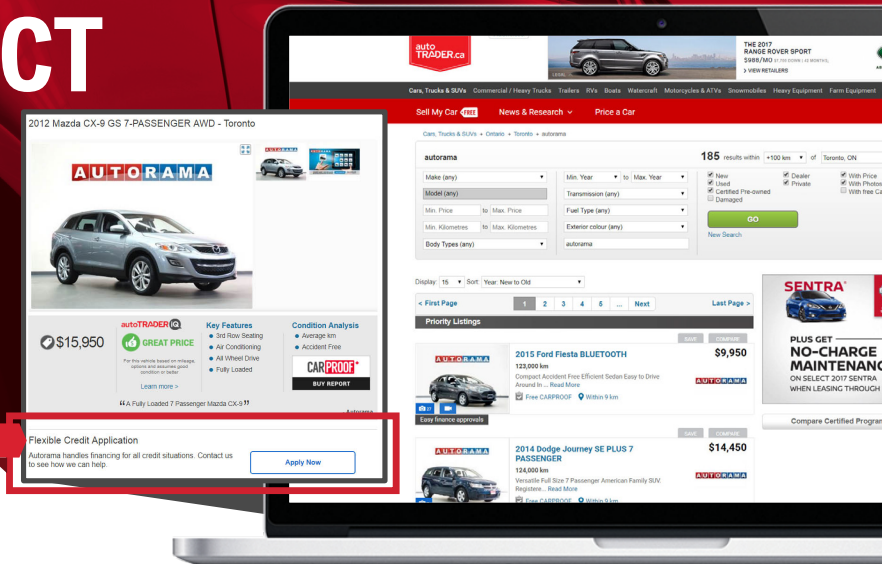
CT

2012 Mazda CX-9 GS 7-PASSENGER AWD - Toronto

AUTORAMA

$15,950

autoTRADER iQ

GREAT PRICE

For this vehicle based on mileage, options and features good condition or better

Learn more »

Key Features
3rd Row Seating
Air Conditioning
All Wheel Drive
Fully Loaded

Condition Analysis
Average km
Accident Free

CARPROOF
BUY REPORT

"A Fully Loaded 7 Passenger Mazda CX-9"

Autorama

Flexible Credit Application
Autorama handles financing for all credit situations. Contact us to see how we can help.

Apply Now

autoTRADER.ca

THE 2017
RANGE ROVER SPORT
$988/MO
> VIEW RETAILERS

Cars, Trucks & SUVs Commercial / Heavy Trucks Trailers RVs Boats Watercraft Motorcycles & ATVs Snowmobiles Heavy Equipment Farm Equipment

Sell My Car FREE News & Research Price a Car

Cars, Trucks & SUVs » Ontario » Toronto » autorama

autorama

185 results within +100 km of Toronto, ON

Make (any)
Model (any)
Min. Price to Max. Price
Min. Kilometres to Max. Kilometres
Body Types (any)
Min. Year to Max. Year
Transmission (any)
Fuel Type (any)
Exterior colour (any)
autorama

New
Used
Certified Pre-owned
Damaged
Dealer
Private
With Price
With Photos
With free Ca

GO
New Search

Display: 15 Sort: Year: New to Old

< First Page 1 2 3 4 5 ... Next Last Page >

Priority Listings

SAVE COMPARE

AUTORAMA
2015 Ford Fiesta BLUETOOTH
$9,950
123,000 km
Compact Accident Free Efficient Sedan Easy to Drive Around In ... Read More
Free CARPROOF Within 9 km
AUTORAMA
Easy finance approvals

SAVE COMPARE

AUTORAMA
2014 Dodge Journey SE PLUS 7 PASSENGER
$14,450
124,000 km
Versatile Full Size 7 Passenger American Family SUV. Registere... Read More
Free CARPROOF Within 9 km

SENTRA
PLUS GET
NO-CHARGE
MAINTENAN
ON SELECT 2017 SENTRA
WHEN LEASING THROUGH

Compare Certified Program